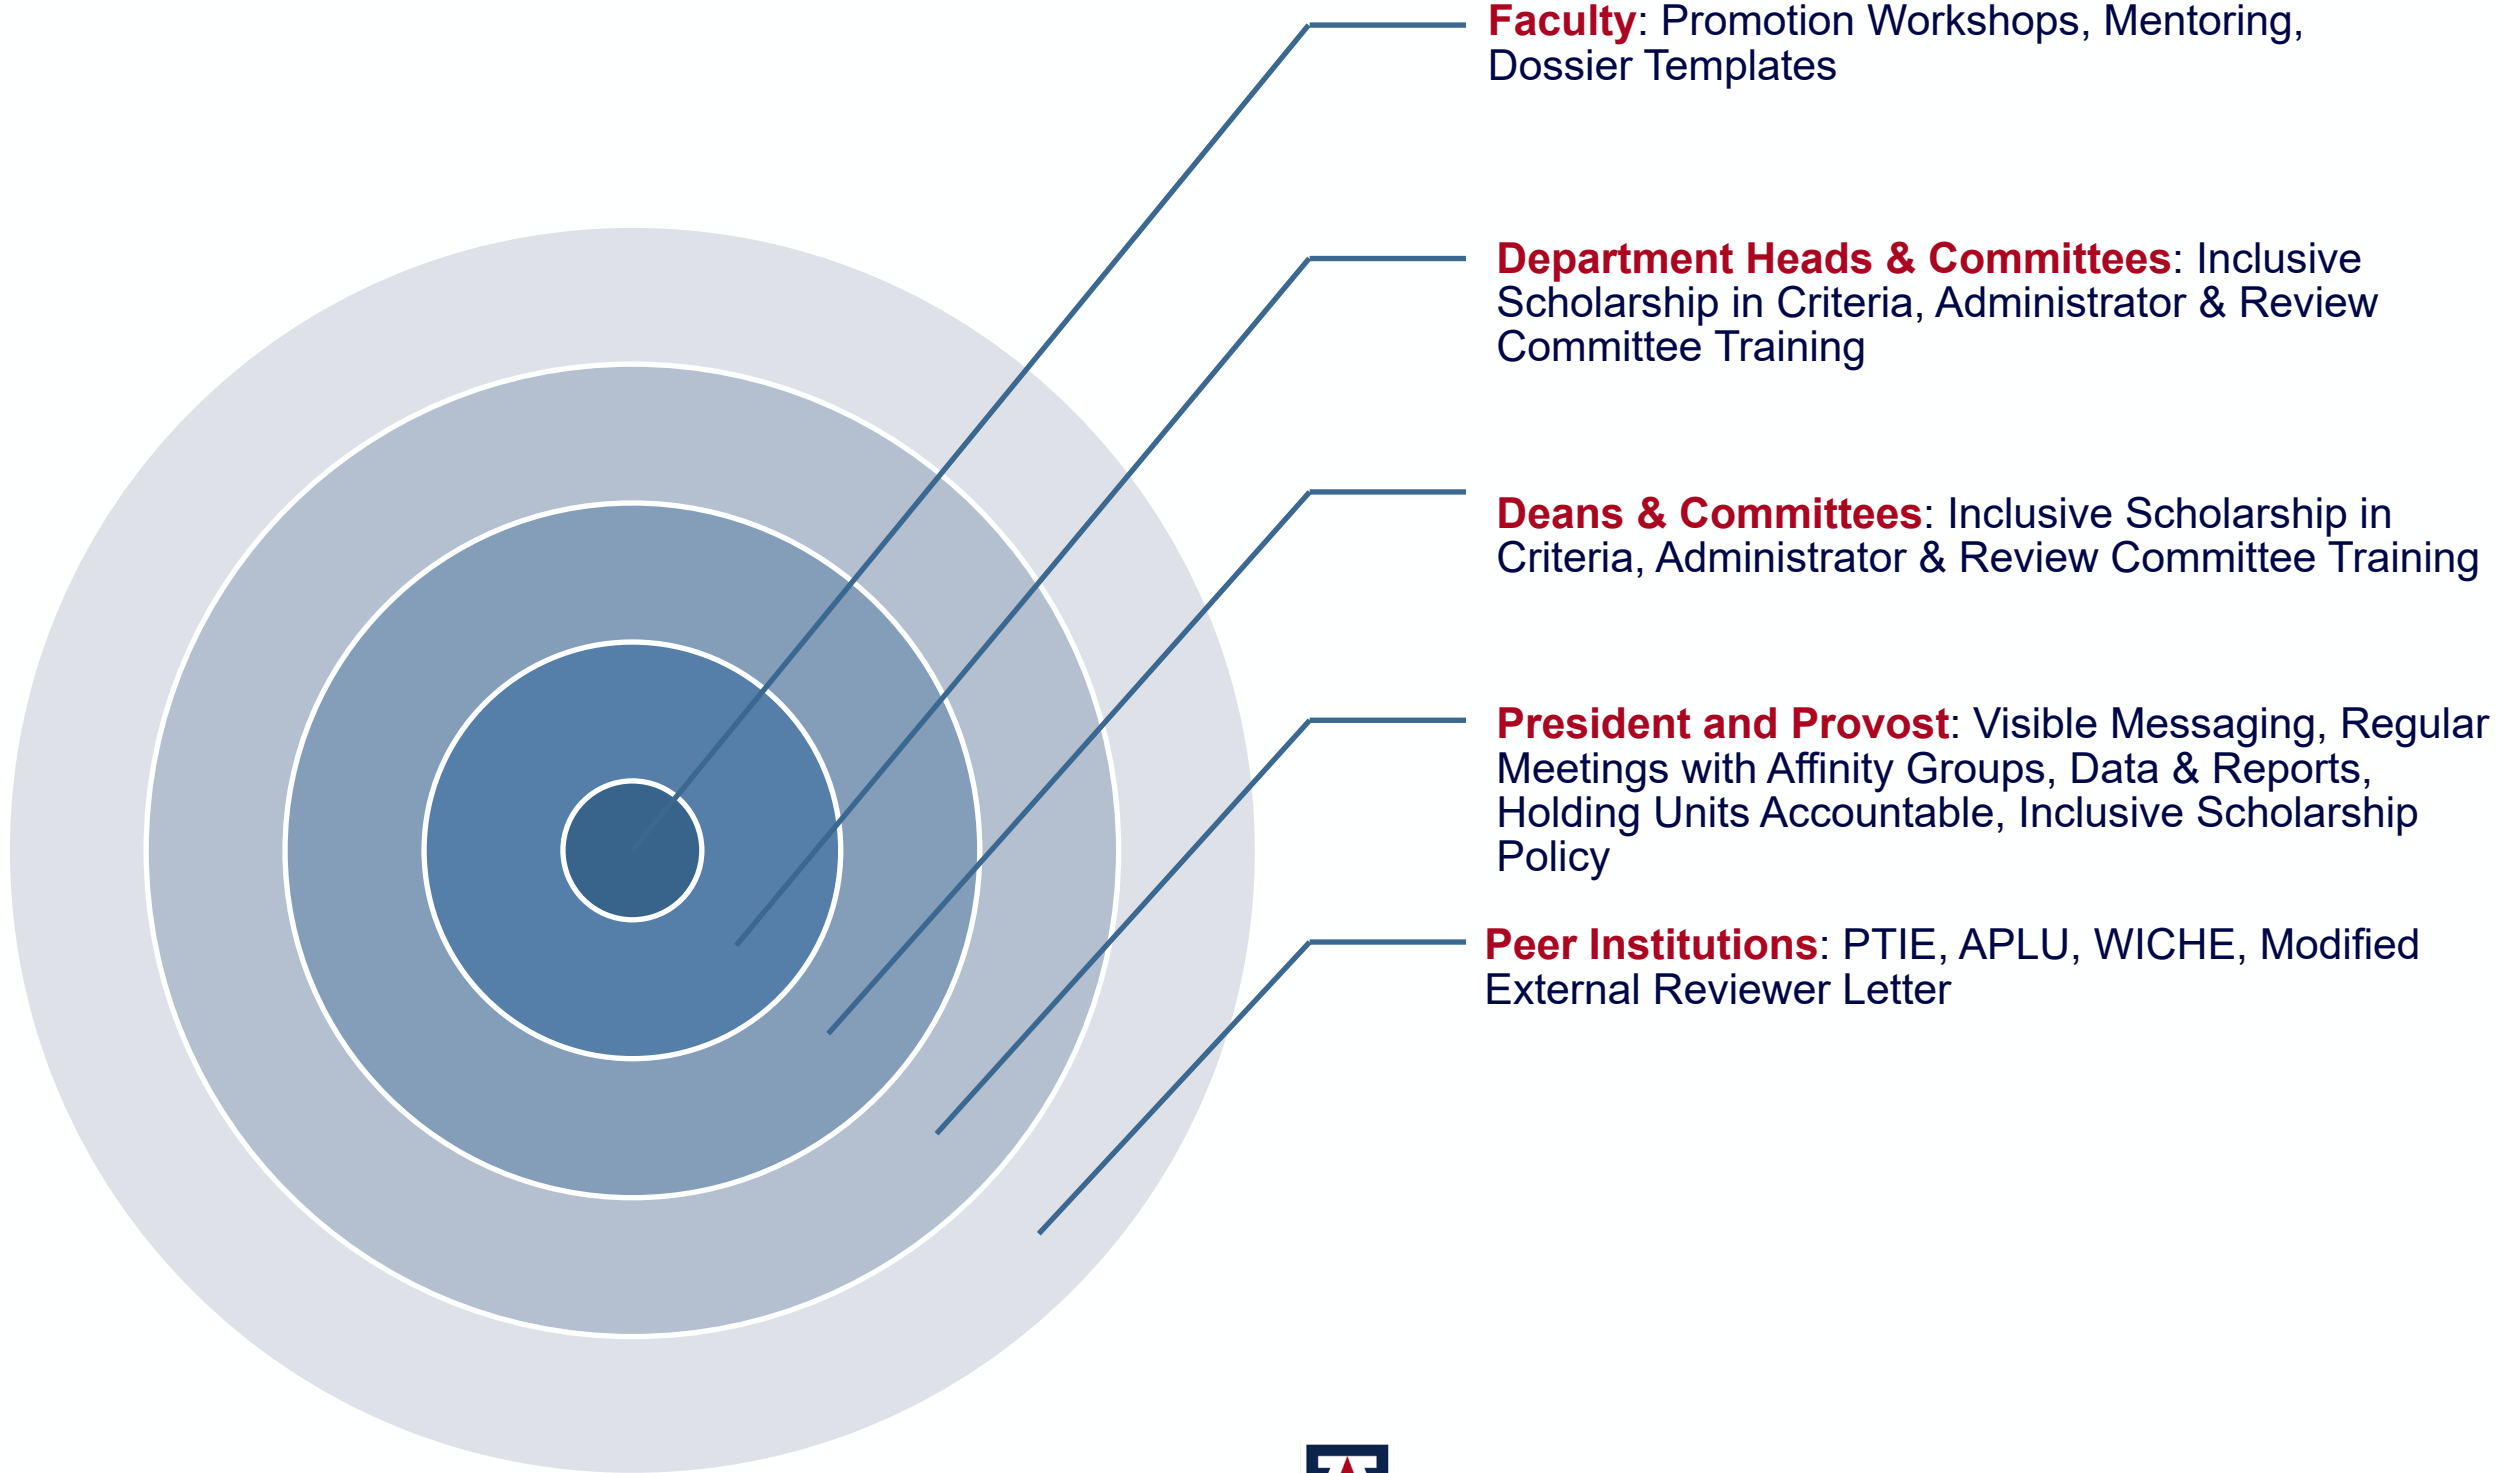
**Faculty**: Promotion Workshops, Mentoring, Dossier Templates

**Department Heads & Committees**: Inclusive Scholarship in Criteria, Administrator & Review Committee Training

**Deans & Committees**: Inclusive Scholarship in Criteria, Administrator & Review Committee Training

**President and Provost**: Visible Messaging, Regular Meetings with Affinity Groups, Data & Reports, Holding Units Accountable, Inclusive Scholarship Policy

**Peer Institutions**: PTIE, APLU, WICHE, Modified External Reviewer Letter